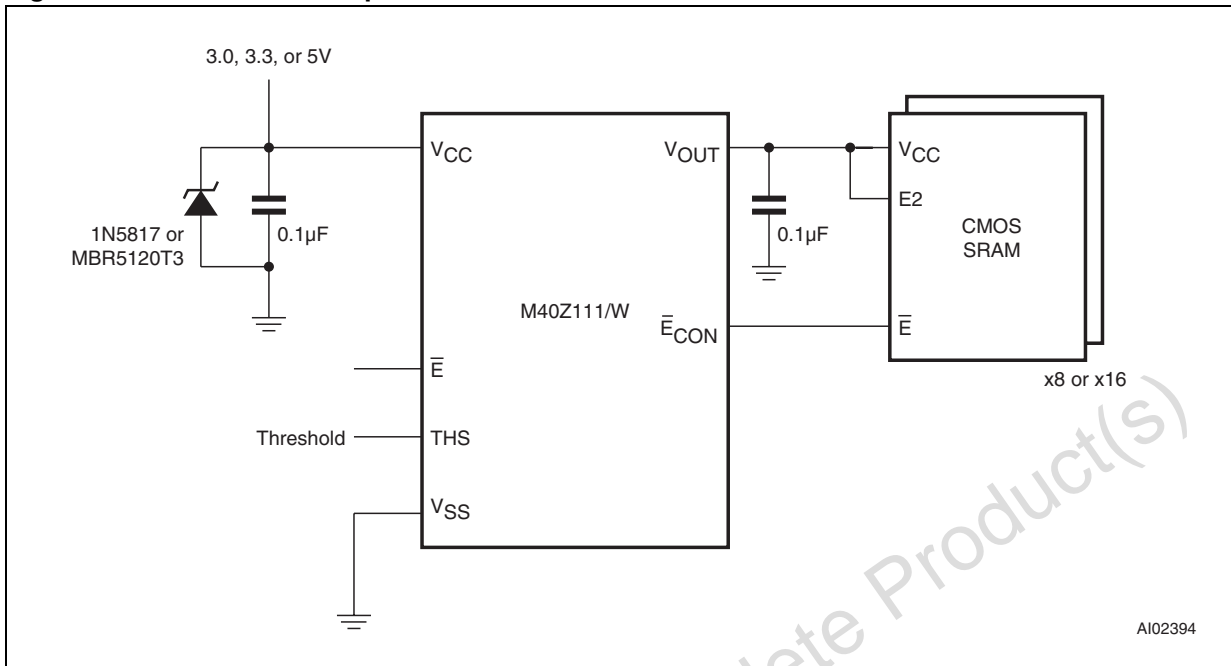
3.0, 3.3, or 5V

1N5817 or MBR5120T3

0.1µF

$V_{CC}$

M40Z111/W

$\overline{E}$

Threshold

THS

$V_{SS}$

$V_{OUT}$

$\overline{E}_{CON}$

0.1µF

$V_{CC}$

E2

CMOS SRAM

$\overline{E}$

x8 or x16

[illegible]lete Product(s)

AI02394